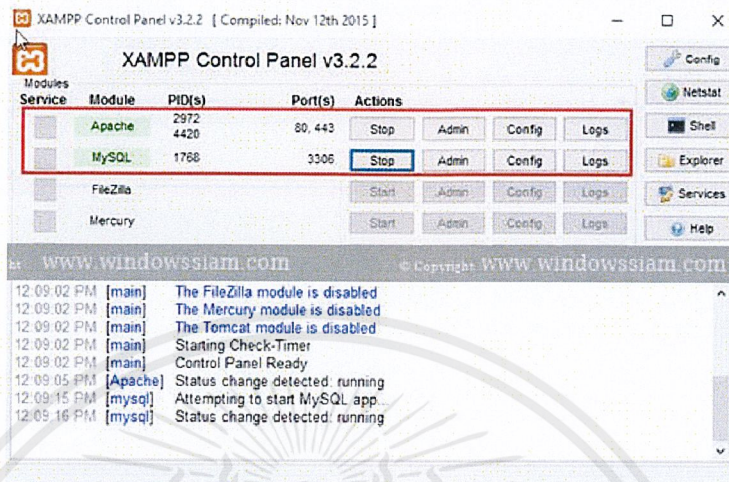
XAMPP Control Panel v3.2.2 [ Compiled: Nov 12th 2015 ]

XAMPP Control Panel v3.2.2

Config
Netstat
Shell
Explorer
Services
Help

Modules

| Service | Module | PID(s) | Port(s) | Actions | | | |
|---|---|---|---|---|---|---|---|
| | Apache | 2972 4420 | 80, 443 | Stop | Admin | Config | Logs |
| | MySQL | 1768 | 3306 | Stop | Admin | Config | Logs |
| | FileZilla | | | Start | Admin | Config | Logs |
| | Mercury | | | Start | Admin | Config | Logs |

www.windowssiam.com © Copyright www.windowssiam.com

12:09:02 PM [main] The FileZilla module is disabled
12:09:02 PM [main] The Mercury module is disabled
12:09:02 PM [main] The Tomcat module is disabled
12:09:02 PM [main] Starting Check-Timer
12:09:02 PM [main] Control Panel Ready
12:09:05 PM [Apache] Status change detected: running
12:09:15 PM [mysql] Attempting to start MySQL app...
12:09:16 PM [mysql] Status change detected: running